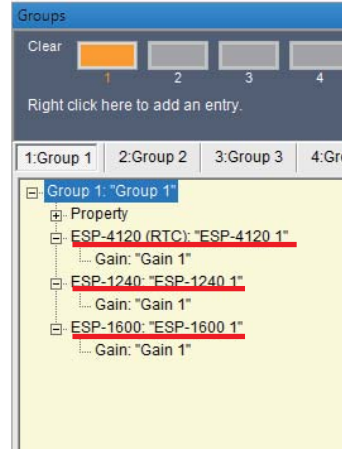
Groups

Clear

1 2 3 4

Right click here to add an entry.

1:Group 1 2:Group 2 3:Group 3 4:Gr

Group 1: "Group 1"
Property
ESP-4120 (RTC): "ESP-4120 1"
Gain: "Gain 1"
ESP-1240: "ESP-1240 1"
Gain: "Gain 1"
ESP-1600: "ESP-1600 1"
Gain: "Gain 1"